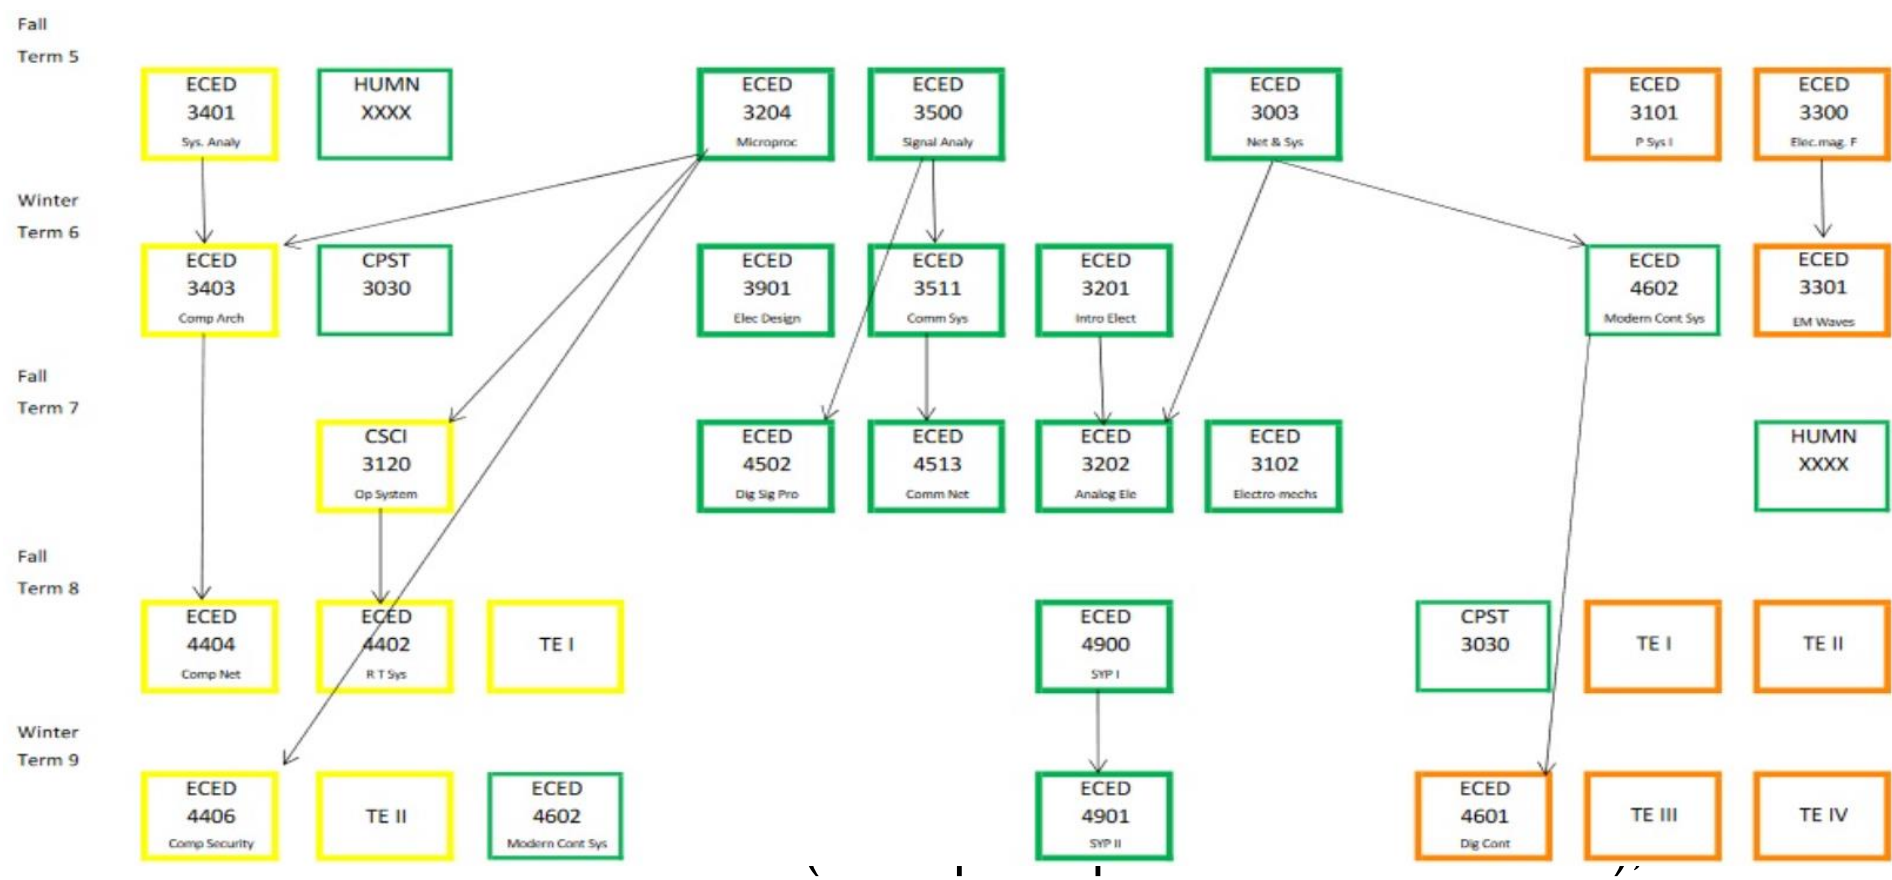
Fall
Term 5

ECED 3401 Sys. Analy

HUMN XXXX

ECED 3204 Microproc

ECED 3500 Signal Analy

ECED 3003 Net & Sys

ECED 3101 P Sys I

ECED 3300 Elec.mag. F

Winter
Term 6

ECED 3403 Comp Arch

CPST 3030

ECED 3901 Elec Design

ECED 3511 Comm Sys

ECED 3201 Intro Elect

ECED 4602 Modern Cont Sys

ECED 3301 EM Waves

Fall
Term 7

CSCI 3120 Op System

ECED 4502 Dig Sig Pro

ECED 4513 Comm Net

ECED 3202 Analog Ele

ECED 3102 Electro mechs

HUMN XXXX

Fall
Term 8

ECED 4404 Comp Net

ECED 4402 R T Sys

TE I

ECED 4900 SYP I

CPST 3030

TE I

TE II

Winter
Term 9

ECED 4406 Comp Security

TE II

ECED 4602 Modern Cont Sys

ECED 4901 SYP II

ECED 4601 Dig Cont

TE III

TE IV